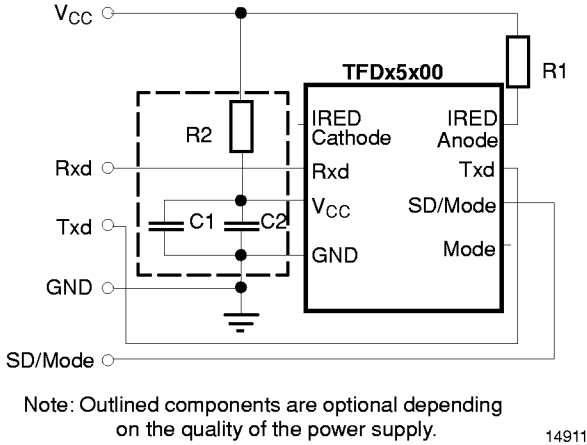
$V_{CC}$

TFDx5x00

R1

R2

IRED Cathode

IRED Anode

Rxd

Rxd

Txd

Txd

$V_{CC}$

SD/Mode

C1

C2

GND

Mode

GND

SD/Mode

Note: Outlined components are optional depending on the quality of the power supply.

14911